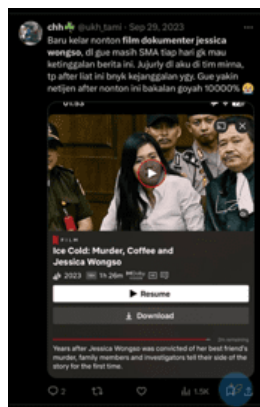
chh🍀 @ukh_tami · Sep 29, 2023

Baru kelar nonton film dokumenter jessica wongso, di gue masih SMA tiap hari gk mau ketinggalan berita ini. Jujurly di aku di tim mirna, tp after liat ini bnyk kejanggalan ygy. Gue yakin netijen after nonton ini bakalan goyah 10000% 😭

FILM

Ice Cold: Murder, Coffee and Jessica Wongso

2023 1h 26m

▶ Resume

Download

Years after Jessica Wongso was convicted of her best friend's murder, family members and investigators tell their side of the story for the first time.

2 1.5K